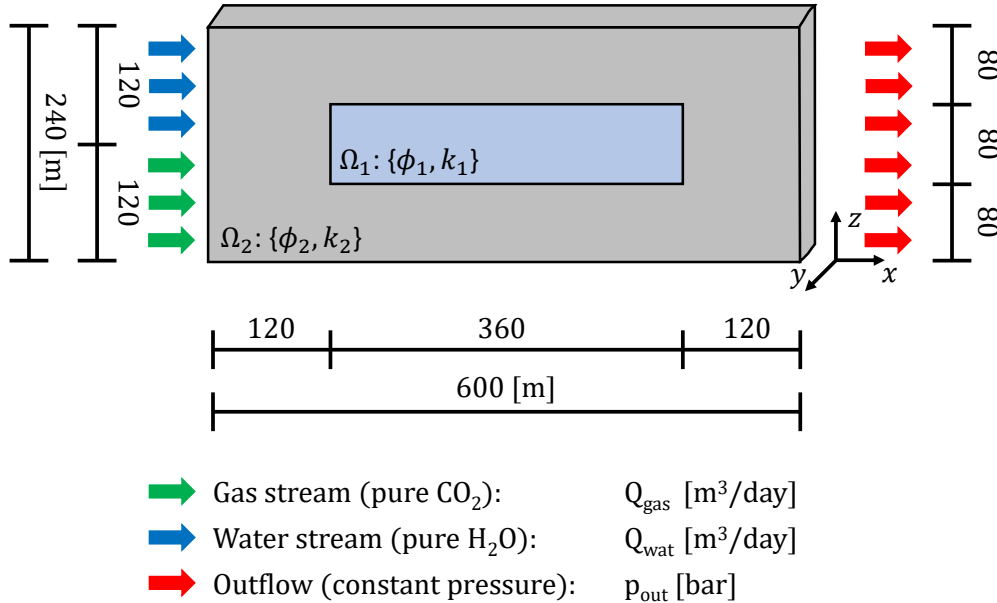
240 [m]

120

120

$\Omega_1$: $\{\phi_1, k_1\}$

$\Omega_2$: $\{\phi_2, k_2\}$

80

80

80

$z$

$y$

$x$

120 360 120

600 [m]

Gas stream (pure $CO_2$): $Q_{gas}$ [$m^3$/day]

Water stream (pure $H_2O$): $Q_{wat}$ [$m^3$/day]

Outflow (constant pressure): $p_{out}$ [bar]